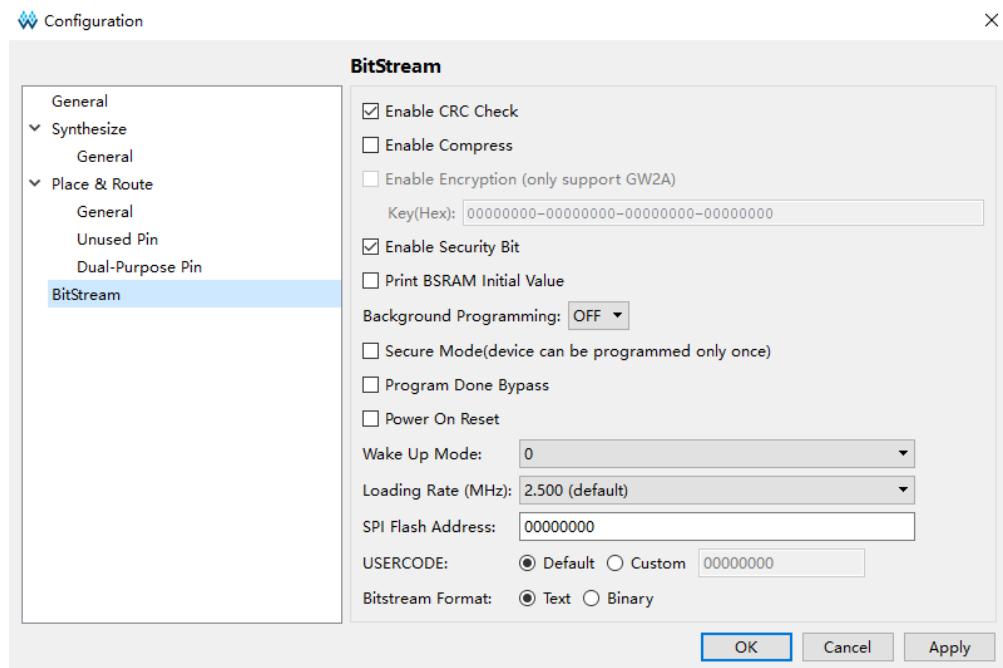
Configuration

BitStream

General
Synthesize
General
Place & Route
General
Unused Pin
Dual-Purpose Pin
BitStream

Enable CRC Check
Enable Compress
Enable Encryption (only support GW2A)
Key(Hex): 00000000-00000000-00000000-00000000
Enable Security Bit
Print BSRAM Initial Value
Background Programming: OFF
Secure Mode(device can be programmed only once)
Program Done Bypass
Power On Reset
Wake Up Mode: 0
Loading Rate (MHz): 2.500 (default)
SPI Flash Address: 00000000
USERCODE: Default Custom 00000000
Bitstream Format: Text Binary

OK Cancel Apply